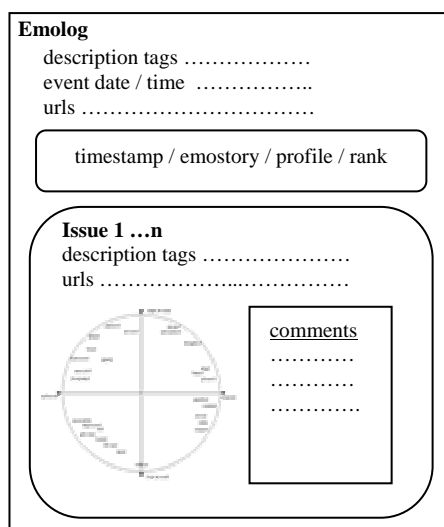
**Emolog**

description tags ………………
event date / time ……………..
urls ……………………………

timestamp / emostory / profile / rank

**Issue 1 …n**
description tags …………………
urls ………………...……………

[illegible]

comments
…………
…………
………….